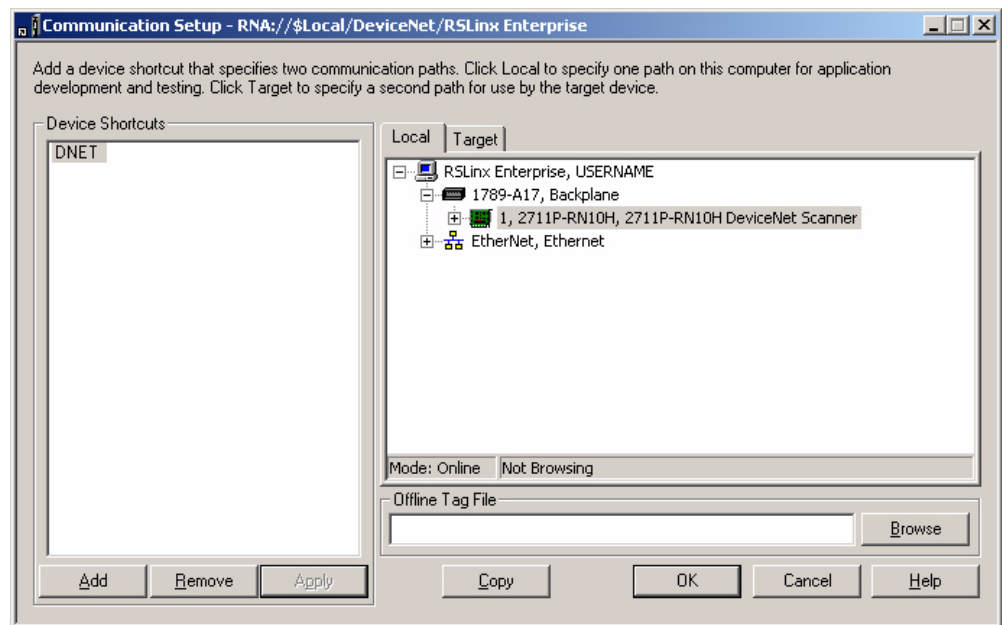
Communication Setup - RNA://$Local/DeviceNet/RSLinx Enterprise

Add a device shortcut that specifies two communication paths. Click Local to specify one path on this computer for application development and testing. Click Target to specify a second path for use by the target device.

Device Shortcuts

DNET

Local

Target

RSLinx Enterprise, USERNAME

1789-A17, Backplane

1, 2711P-RN10H, 2711P-RN10H DeviceNet Scanner

EtherNet, Ethernet

Mode: Online

Not Browsing

Offline Tag File

Browse

Add

Remove

Apply

Copy

OK

Cancel

Help